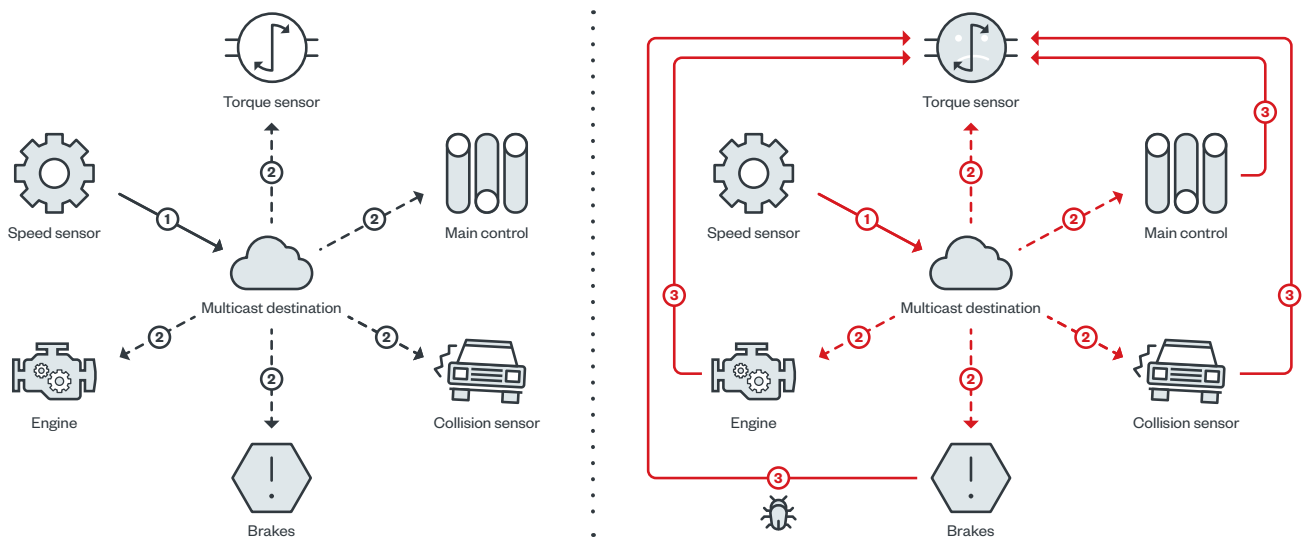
Torque sensor

2

Speed sensor

1

2

Main control

Multicast destination

2

2

2

Engine

Collision sensor

Brakes

Torque sensor

3

2

Speed sensor

1

2

Main control

3

3

Multicast destination

2

2

2

Engine

Collision sensor

3

Brakes